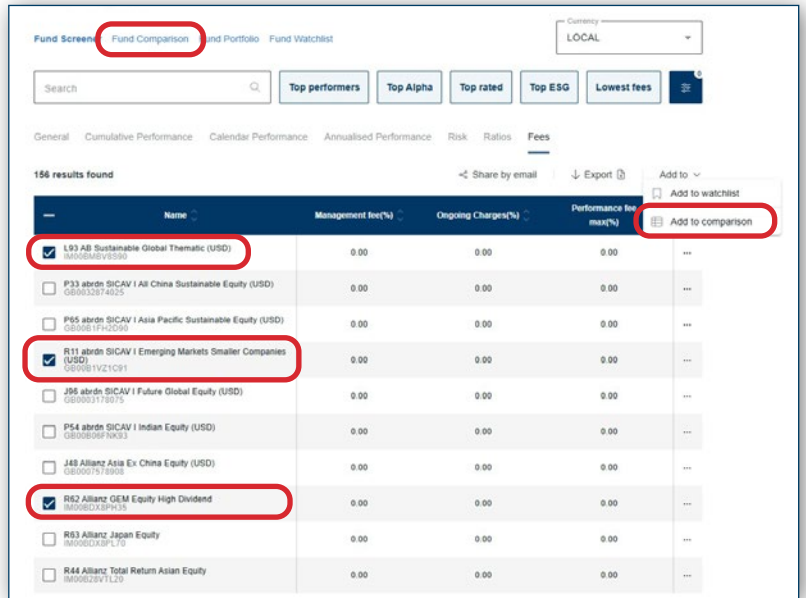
Fund Screener Fund Comparison Fund Portfolio Fund Watchlist

Currency
LOCAL

Search

Top performers Top Alpha Top rated Top ESG Lowest fees

0

General Cumulative Performance Calendar Performance Annualised Performance Risk Ratios Fees

156 results found

Share by email Export Add to

Add to watchlist
Add to comparison

| — | Name | Management fee(%) | Ongoing Charges(%) | Performance fee max(%) |
|---|---|---|---|---|
| ☑ | L93 AB Sustainable Global Thematic (USD) IM00BMBV8S90 | 0.00 | 0.00 | 0.00 |
| ☐ | P33 abrdn SICAV I All China Sustainable Equity (USD) GB0032874025 | 0.00 | 0.00 | 0.00 |
| ☐ | P65 abrdn SICAV I Asia Pacific Sustainable Equity (USD) GB00B1FH2D90 | 0.00 | 0.00 | 0.00 |
| ☑ | R11 abrdn SICAV I Emerging Markets Smaller Companies (USD) GB00B1YZ1C91 | 0.00 | 0.00 | 0.00 |
| ☐ | J96 abrdn SICAV I Future Global Equity (USD) GB0003178075 | 0.00 | 0.00 | 0.00 |
| ☐ | P54 abrdn SICAV I Indian Equity (USD) GB00B06FNK93 | 0.00 | 0.00 | 0.00 |
| ☐ | J48 Allianz Asia Ex China Equity (USD) GB0007678908 | 0.00 | 0.00 | 0.00 |
| ☑ | R62 Allianz GEM Equity High Dividend IM00BDX8PH35 | 0.00 | 0.00 | 0.00 |
| ☐ | R63 Allianz Japan Equity IM00BDX8PL70 | 0.00 | 0.00 | 0.00 |
| ☐ | R44 Allianz Total Return Asian Equity IM00B28VTL20 | 0.00 | 0.00 | 0.00 |